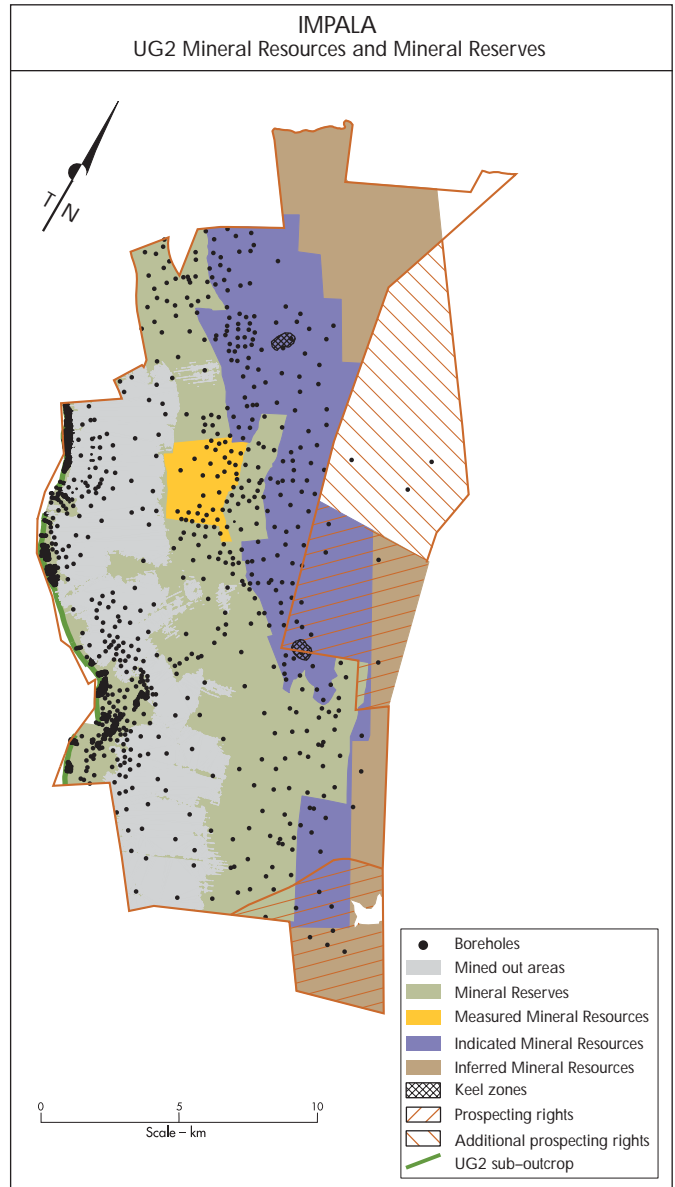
IMPALA
UG2 Mineral Resources and Mineral Reserves

T N

Boreholes
Mined out areas
Mineral Reserves
Measured Mineral Resources
Indicated Mineral Resources
Inferred Mineral Resources
Keel zones
Prospecting rights
Additional prospecting rights
UG2 sub–outcrop

0 5 10
Scale – km